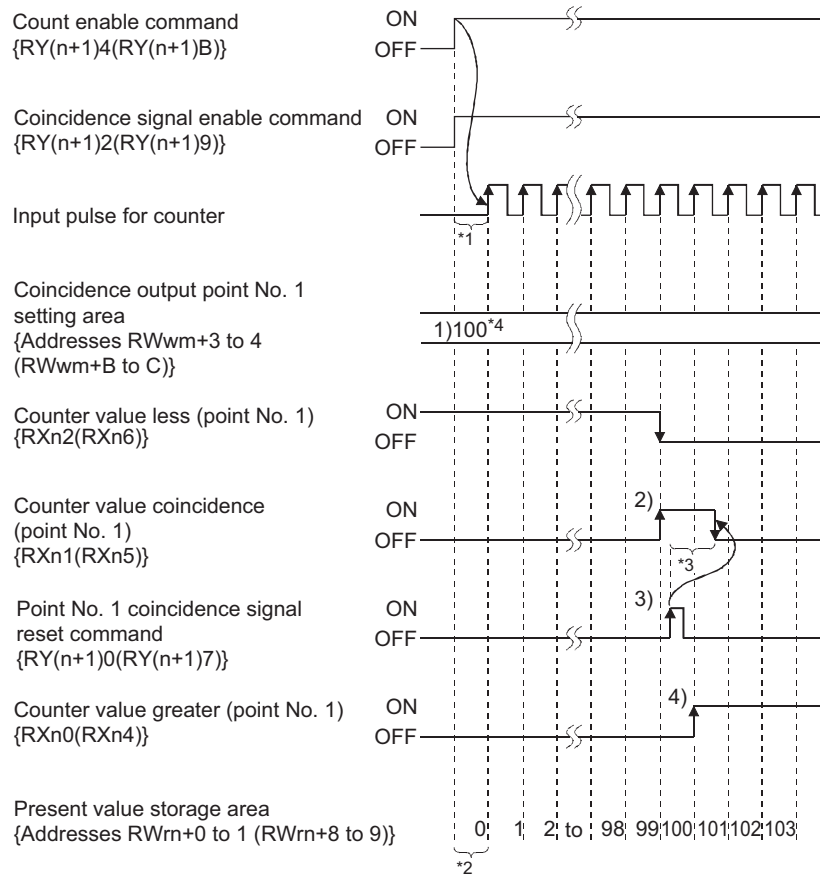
Count enable command
{RY(n+1)4(RY(n+1)B)}
ON
OFF

Coincidence signal enable command
{RY(n+1)2(RY(n+1)9)}
ON
OFF

Input pulse for counter
*1

Coincidence output point No. 1 setting area
{Addresses RWwm+3 to 4 (RWwm+B to C)}
1)100$^{*4}$

Counter value less (point No. 1)
{RXn2(RXn6)}
ON
OFF

Counter value coincidence (point No. 1)
{RXn1(RXn5)}
ON
OFF
2)
*3

Point No. 1 coincidence signal reset command
{RY(n+1)0(RY(n+1)7)}
ON
OFF
3)

Counter value greater (point No. 1)
{RXn0(RXn4)}
ON
OFF
4)

Present value storage area
{Addresses RWrn+0 to 1 (RWrn+8 to 9)}
0 1 2 to 98 99 100 101 102 103
*2